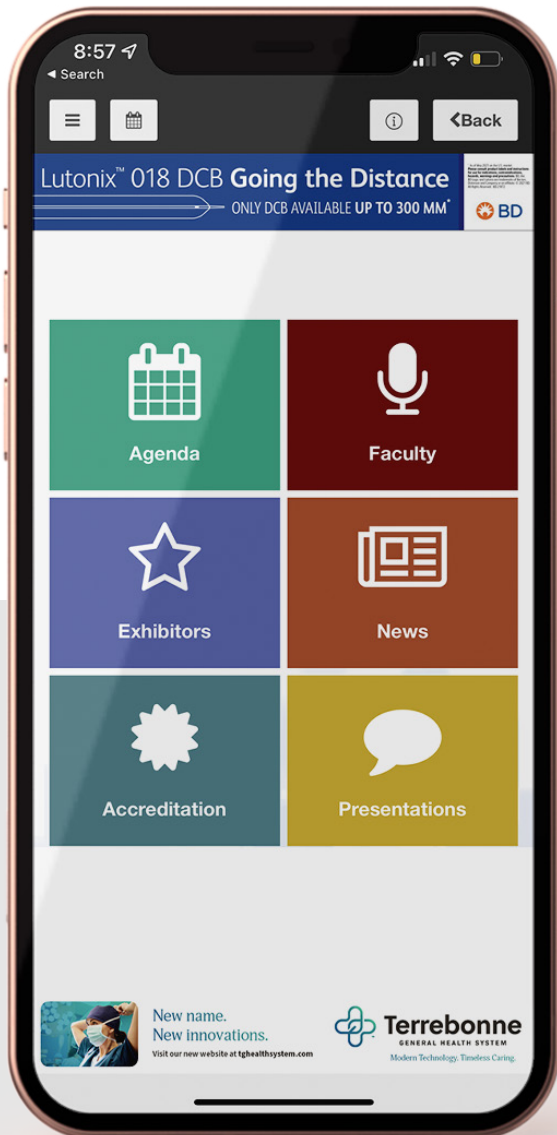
8:57
◂ Search

Back

Lutonix™ 018 DCB Going the Distance
ONLY DCB AVAILABLE UP TO 300 MM*
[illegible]
BD

Agenda

Faculty

Exhibitors

News

Accreditation

Presentations

New name.
New innovations.
Visit our new website at tghealthsystem.com

Terrebonne
GENERAL HEALTH SYSTEM
Modern Technology. Timeless Caring.